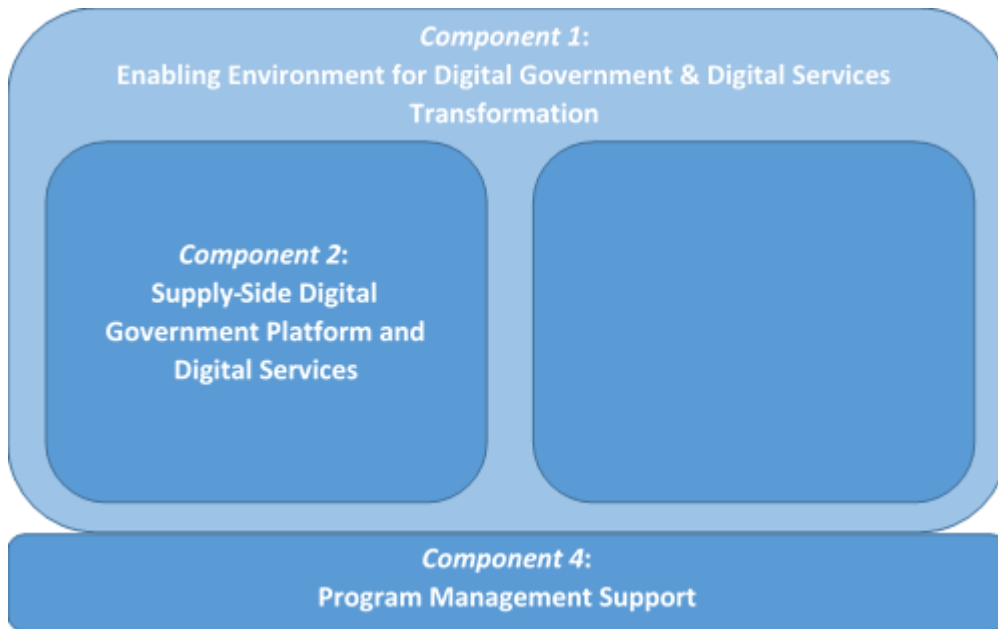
*Component 1*:
Enabling Environment for Digital Government & Digital Services Transformation

*Component 2*:
Supply-Side Digital Government Platform and Digital Services

*Component 4*:
Program Management Support